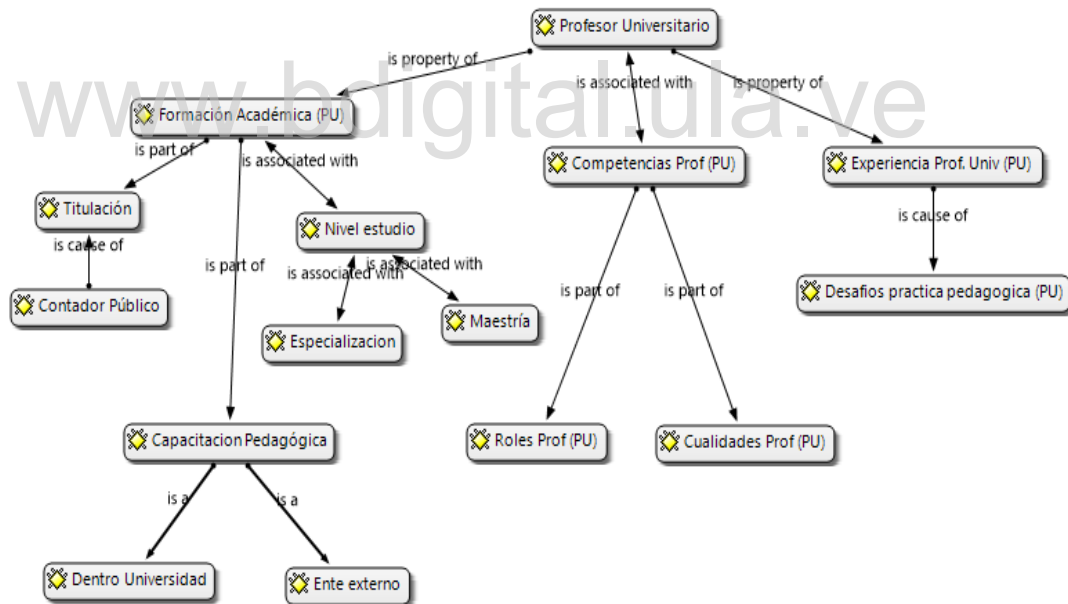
www.bdigital.ula.ve

Profesor Universitario

is property of

is associated with

is property of

Formación Académica (PU)

is part of

is associated with

Competencias Prof (PU)

Experiencia Prof. Univ (PU)

Titulación

Nivel estudio

is cause of

is cause of

is part of

is associated with

is associated with

Contador Público

Desafios practica pedagogica (PU)

is part of

is part of

Especializacion

Maestría

Capacitacion Pedagógica

Roles Prof (PU)

Cualidades Prof (PU)

is a

is a

Dentro Universidad

Ente externo